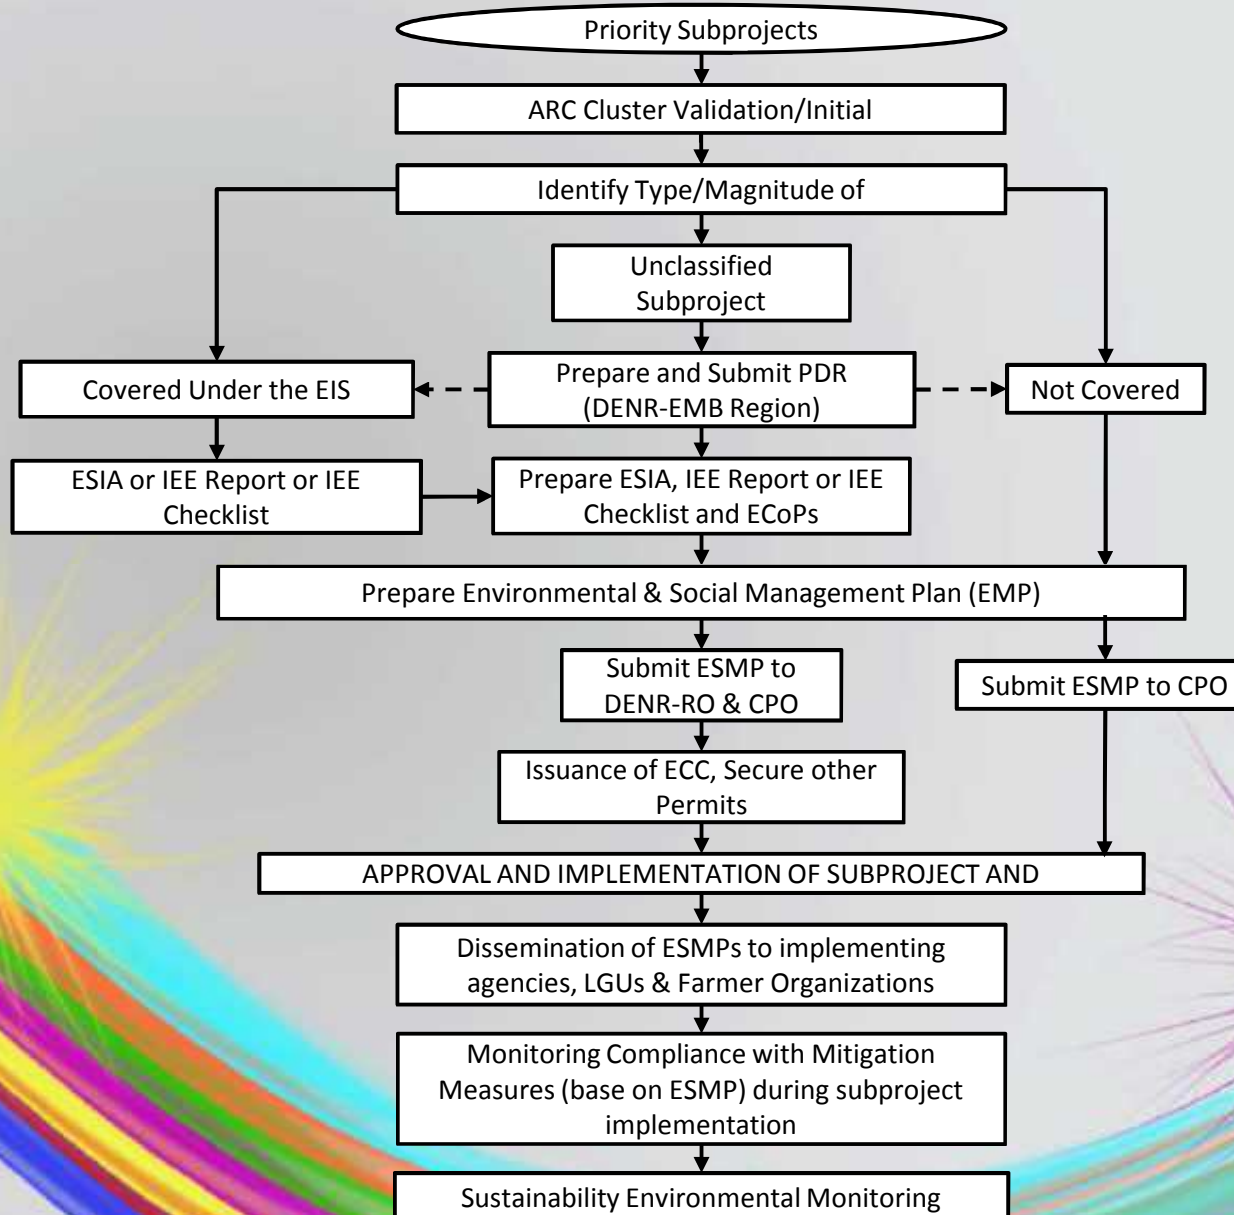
Priority Subprojects

ARC Cluster Validation/Initial

Identify Type/Magnitude of

Unclassified Subproject

Covered Under the EIS

Prepare and Submit PDR (DENR-EMB Region)

Not Covered

ESIA or IEE Report or IEE Checklist

Prepare ESIA, IEE Report or IEE Checklist and ECoPs

Prepare Environmental & Social Management Plan (EMP)

Submit ESMP to DENR-RO & CPO

Submit ESMP to CPO

Issuance of ECC, Secure other Permits

APPROVAL AND IMPLEMENTATION OF SUBPROJECT AND

Dissemination of ESMPs to implementing agencies, LGUs & Farmer Organizations

Monitoring Compliance with Mitigation Measures (base on ESMP) during subproject implementation

Sustainability Environmental Monitoring